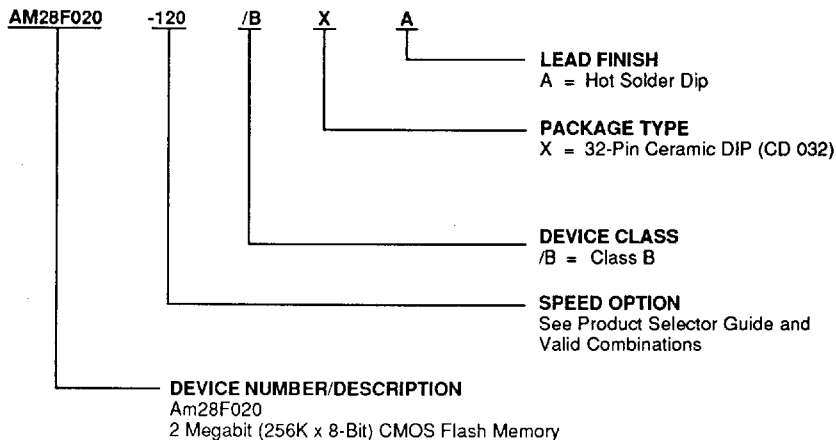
AM28F020 -120 /B X A

LEAD FINISH
A = Hot Solder Dip

PACKAGE TYPE
X = 32-Pin Ceramic DIP (CD 032)

DEVICE CLASS
/B = Class B

SPEED OPTION
See Product Selector Guide and Valid Combinations

DEVICE NUMBER/DESCRIPTION
Am28F020
2 Megabit (256K x 8-Bit) CMOS Flash Memory